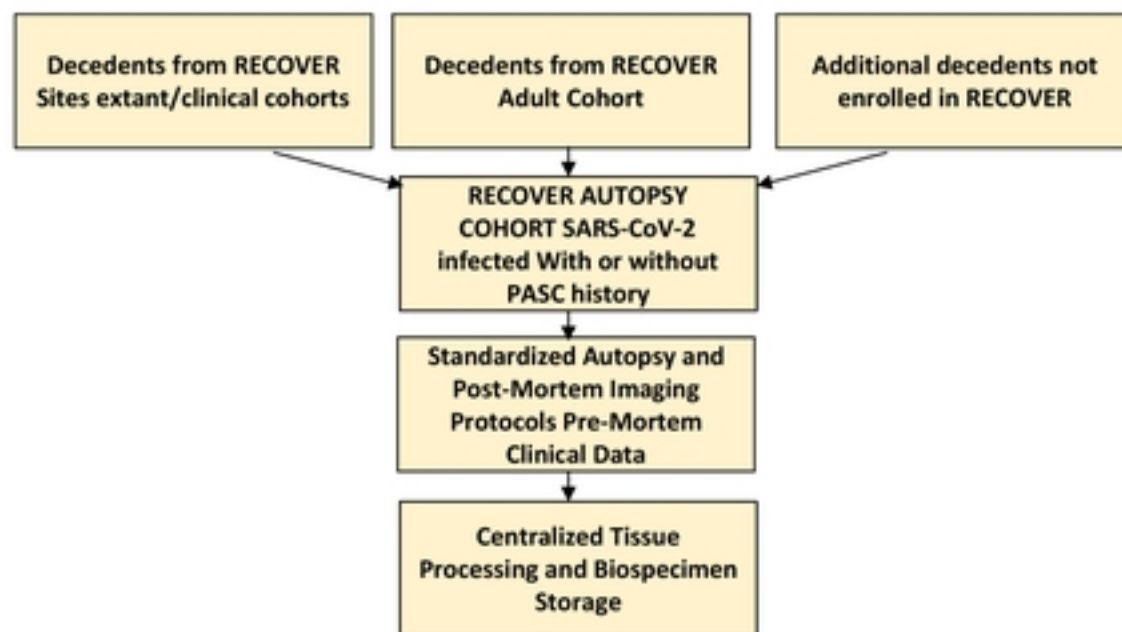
Decedents from RECOVER Sites extant/clinical cohorts

Decedents from RECOVER Adult Cohort

Additional decedents not enrolled in RECOVER

RECOVER AUTOPSY COHORT SARS-CoV-2 infected With or without PASC history

Standardized Autopsy and Post-Mortem Imaging Protocols Pre-Mortem Clinical Data

Centralized Tissue Processing and Biospecimen Storage